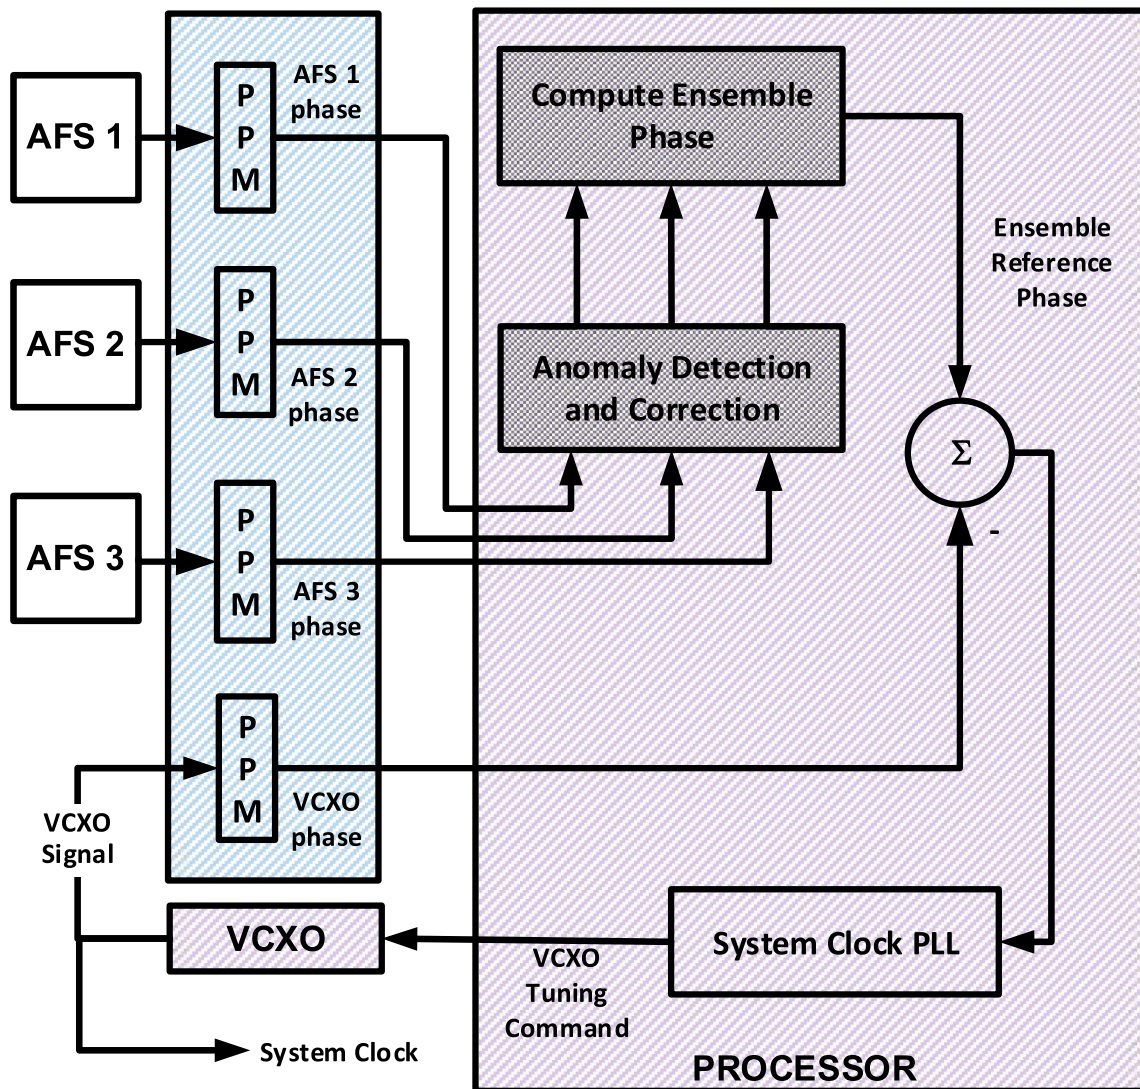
AFS 1

P P M

AFS 1 phase

AFS 2

P P M

AFS 2 phase

AFS 3

P P M

AFS 3 phase

P P M

VCXO phase

VCXO Signal

VCXO

System Clock

Compute Ensemble Phase

Anomaly Detection and Correction

Ensemble Reference Phase

$\Sigma$

-

System Clock PLL

VCXO Tuning Command

PROCESSOR